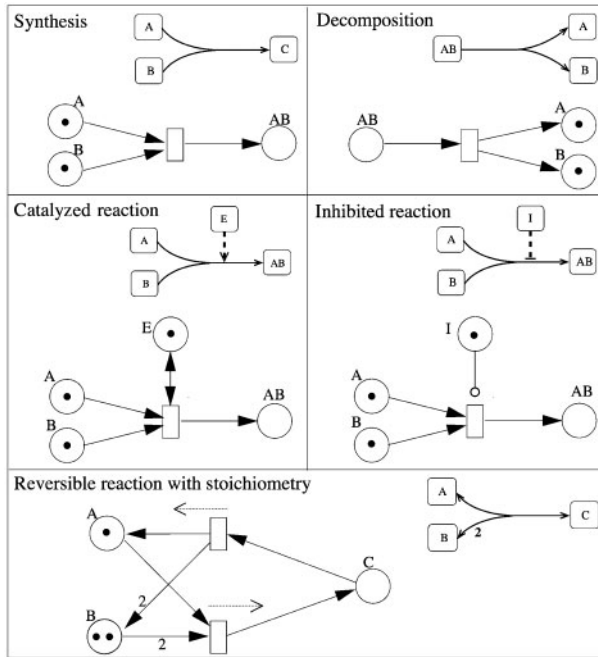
Synthesis

A

B

C

A

B

AB

Decomposition

AB

A

B

AB

A

B

Catalyzed reaction

E

A

B

AB

E

A

B

AB

Inhibited reaction

I

A

B

AB

I

A

B

AB

Reversible reaction with stoichiometry

A

B

2

C

A

2

B

2

C